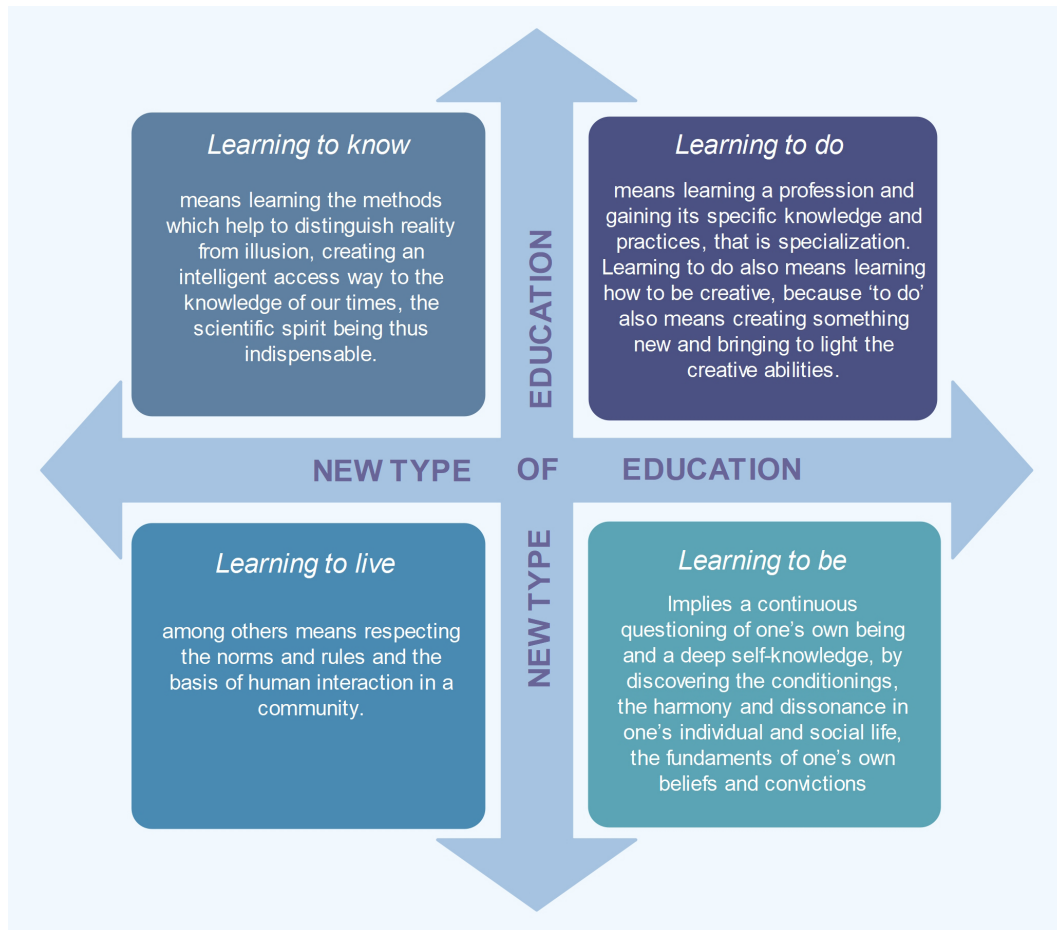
*Learning to know*

means learning the methods which help to distinguish reality from illusion, creating an intelligent access way to the knowledge of our times, the scientific spirit being thus indispensable.

*Learning to do*

means learning a profession and gaining its specific knowledge and practices, that is specialization. Learning to do also means learning how to be creative, because 'to do' also means creating something new and bringing to light the creative abilities.

EDUCATION

NEW TYPE OF EDUCATION

NEW TYPE

*Learning to live*

among others means respecting the norms and rules and the basis of human interaction in a community.

*Learning to be*

Implies a continuous questioning of one's own being and a deep self-knowledge, by discovering the conditionings, the harmony and dissonance in one's individual and social life, the fundaments of one's own beliefs and convictions